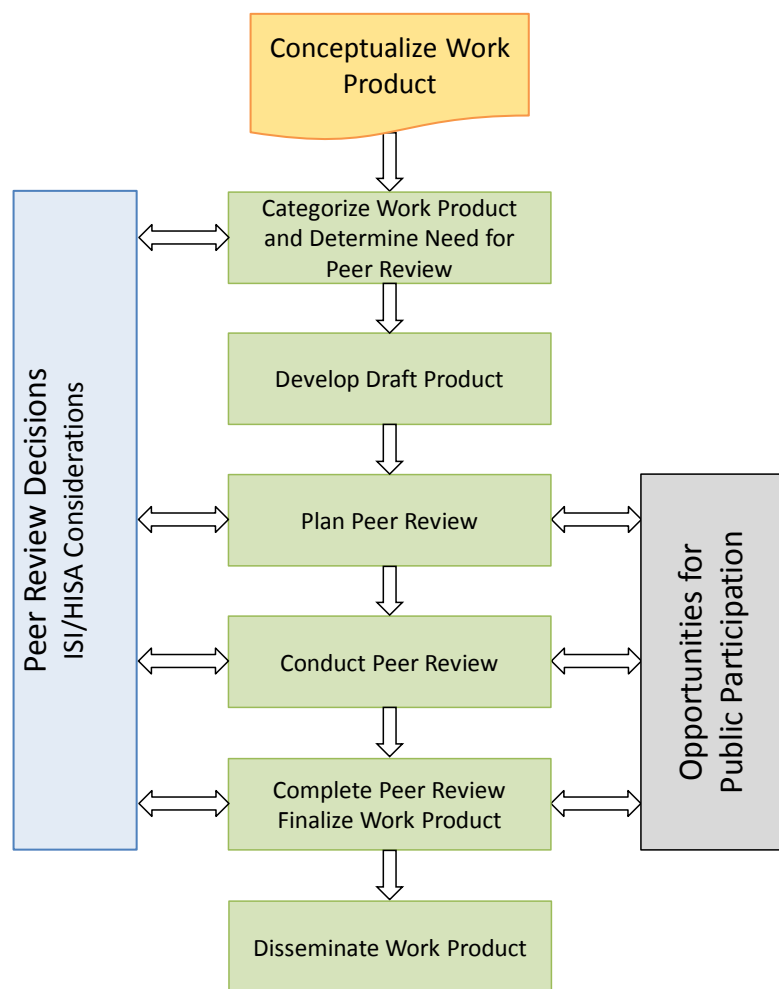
Conceptualize Work Product

Categorize Work Product and Determine Need for Peer Review

Develop Draft Product

Plan Peer Review

Conduct Peer Review

Complete Peer Review Finalize Work Product

Disseminate Work Product

Peer Review Decisions
ISI/HISA Considerations

Opportunities for Public Participation